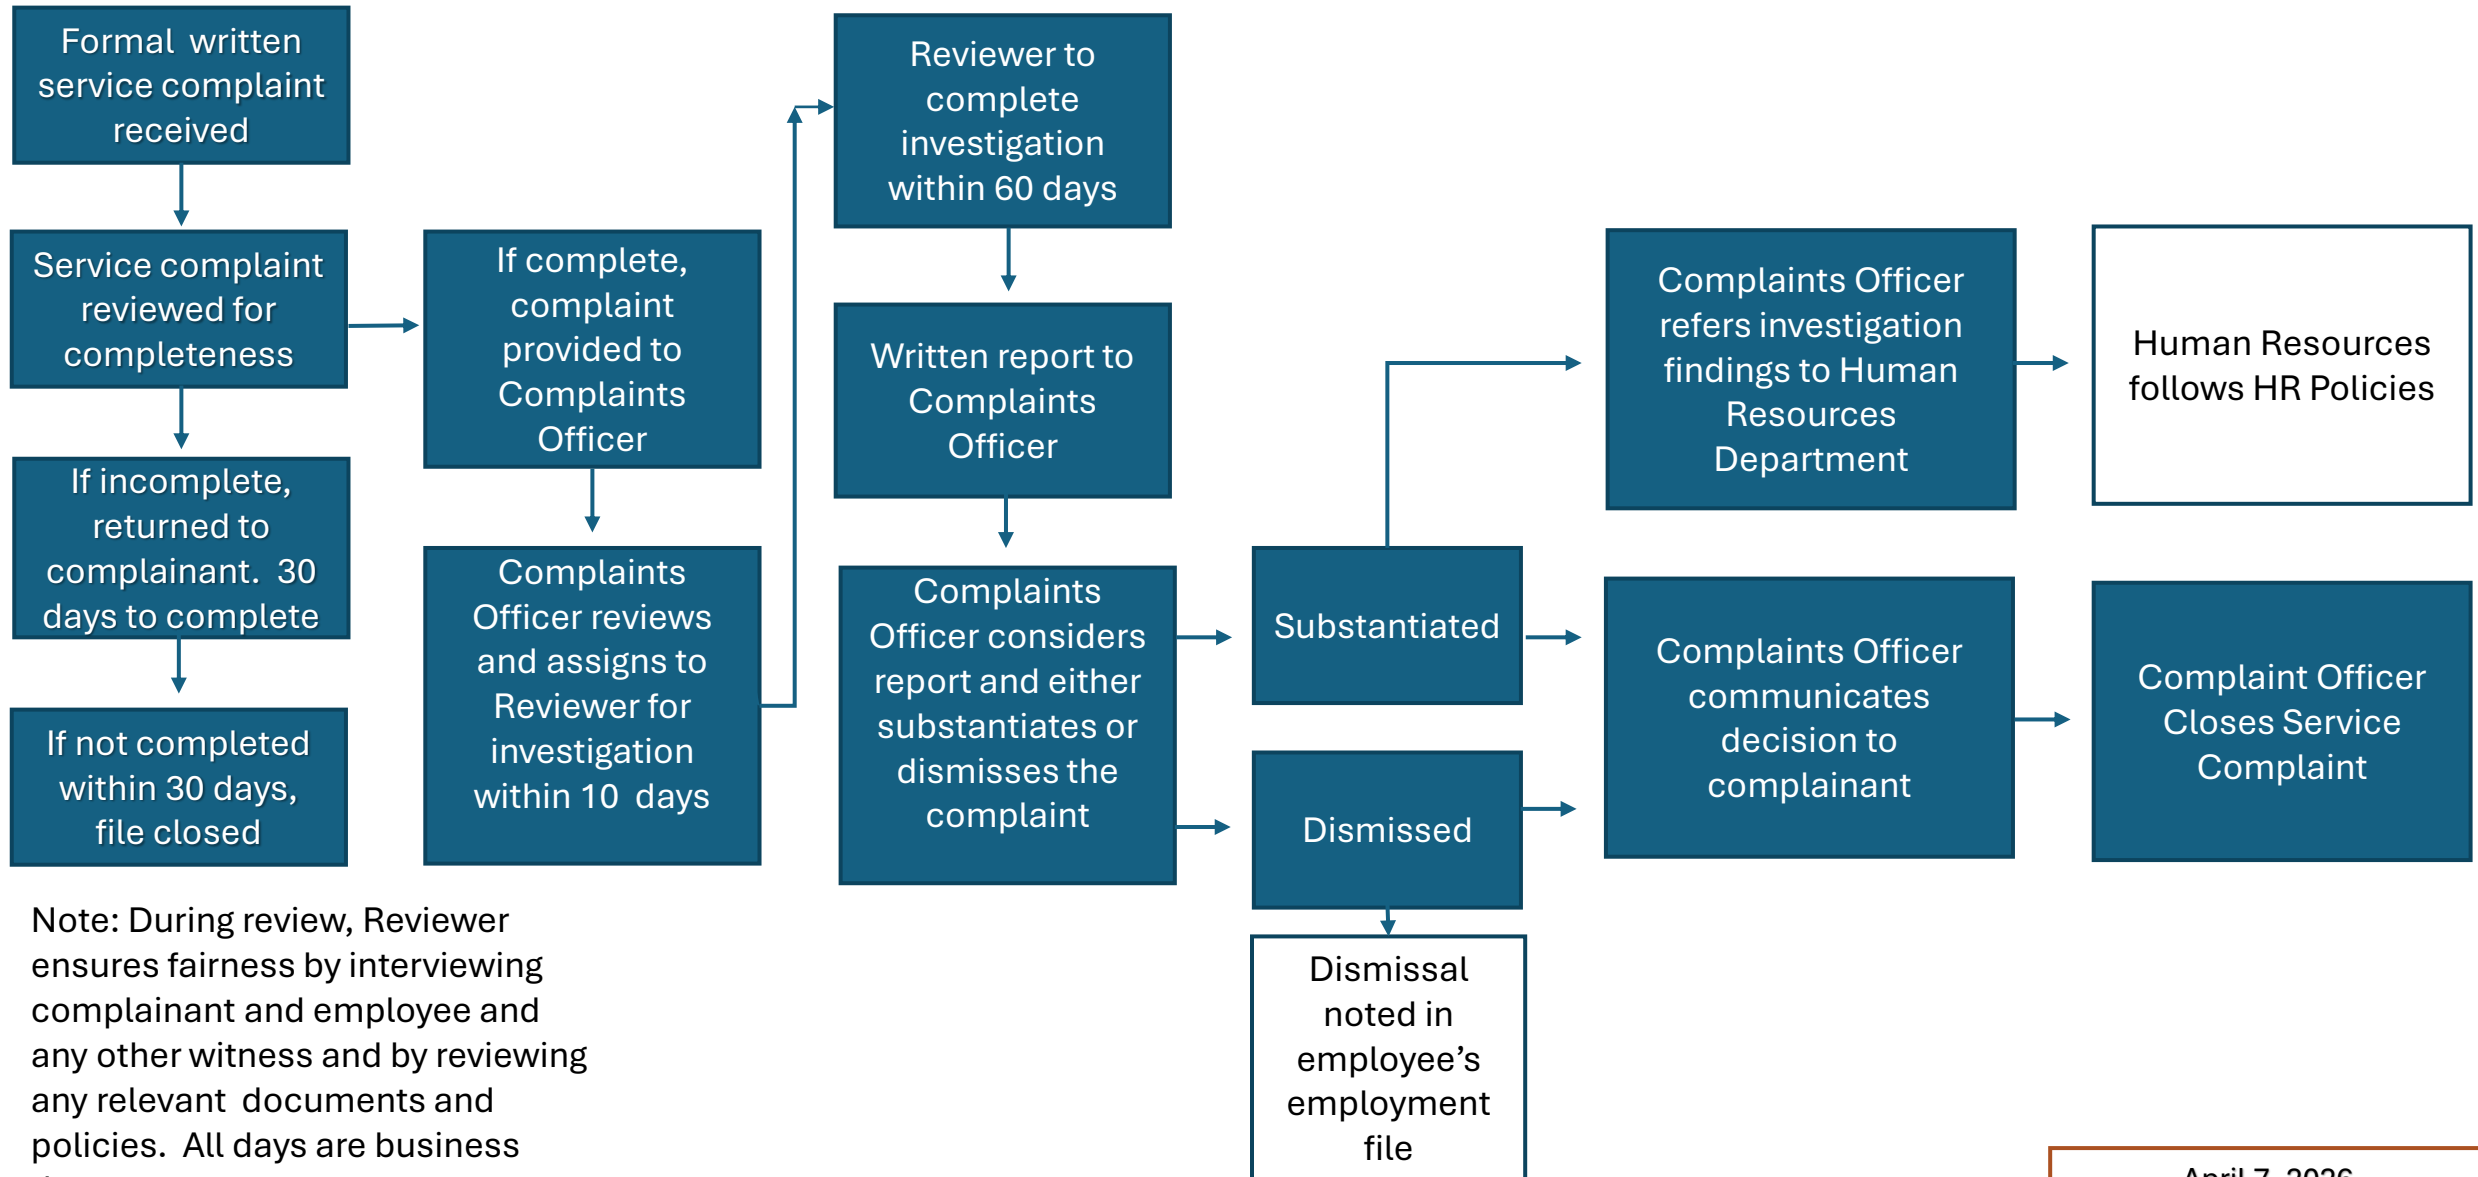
Formal written service complaint received

Service complaint reviewed for completeness

If incomplete, returned to complainant. 30 days to complete

If not completed within 30 days, file closed

If complete, complaint provided to Complaints Officer

Complaints Officer reviews and assigns to Reviewer for investigation within 10 days

Reviewer to complete investigation within 60 days

Written report to Complaints Officer

Complaints Officer considers report and either substantiates or dismisses the complaint

Substantiated

Dismissed

Dismissal noted in employee's employment file

Complaints Officer refers investigation findings to Human Resources Department

Human Resources follows HR Policies

Complaints Officer communicates decision to complainant

Complaint Officer Closes Service Complaint

Note: During review, Reviewer ensures fairness by interviewing complainant and employee and any other witness and by reviewing any relevant documents and policies. All days are business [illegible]

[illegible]